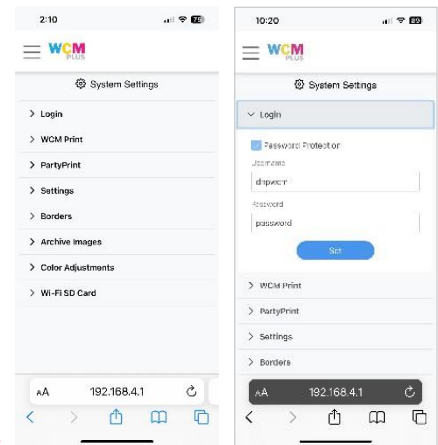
2:10

WCM

System Settings

> Login

> WCM Print

> PartyPrint

> Settings

> Borders

> Archive images

> Color Adjustments

> Wi-Fi SD Card

AA 192.168.4.1

<

10:20

WCM

System Settings

Login

Password Protector

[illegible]

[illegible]

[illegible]

password

Set

> WCM Print

> PartyPrint

> Settings

> Borders

AA 192.168.4.1

< >